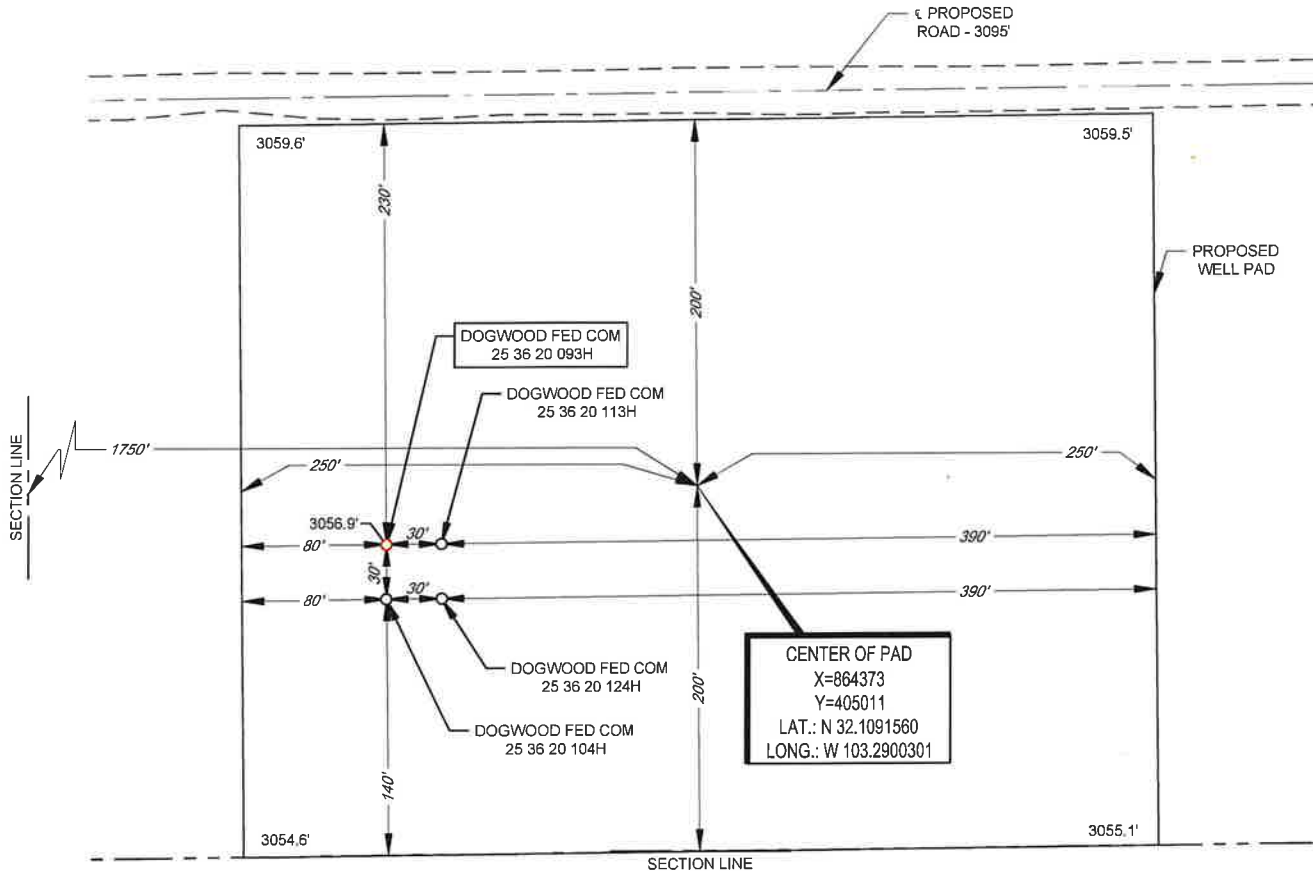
℄ PROPOSED ROAD - 3095'

3059.6'

3059.5'

230'

200'

PROPOSED WELL PAD

DOGWOOD FED COM 25 36 20 093H

DOGWOOD FED COM 25 36 20 113H

SECTION LINE

1750'

250'

250'

3056.9'

30'

80'

390'

30'

30'

80'

390'

DOGWOOD FED COM 25 36 20 124H

DOGWOOD FED COM 25 36 20 104H

CENTER OF PAD
X=864373
Y=405011
LAT.: N 32.1091560
LONG.: W 103.2900301

200'

140'

3054.6'

3055.1'

SECTION LINE